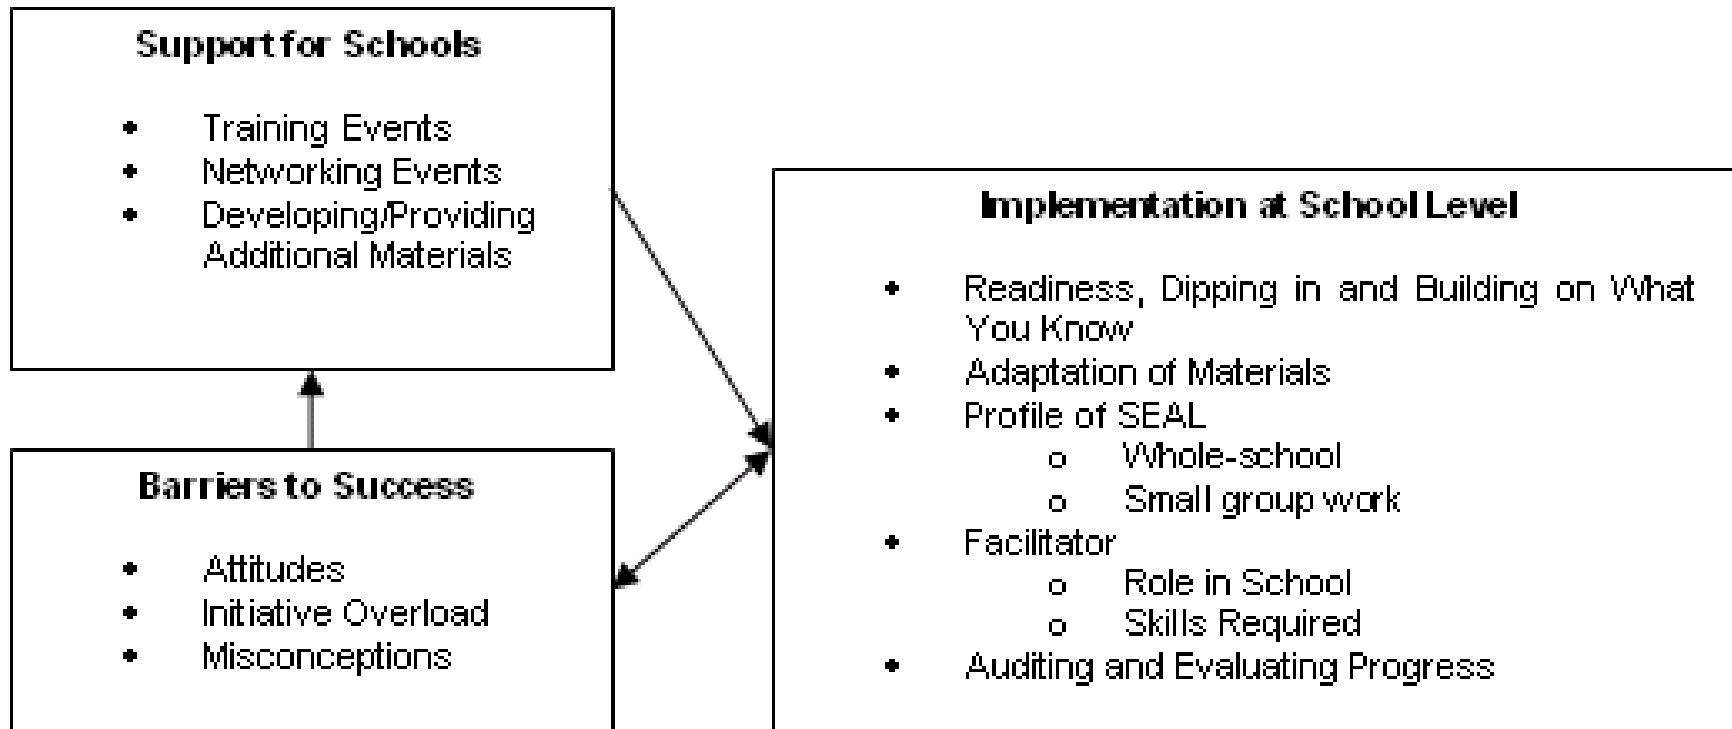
**Support for Schools**

- Training Events
- Networking Events
- Developing/Providing Additional Materials

**Barriers to Success**

- Attitudes
- Initiative Overload
- Misconceptions

**Implementation at School Level**

- Readiness, Dipping in and Building on What You Know
- Adaptation of Materials
- Profile of SEAL
  - o Whole-school
  - o Small group work
- Facilitator
  - o Role in School
  - o Skills Required
- Auditing and Evaluating Progress